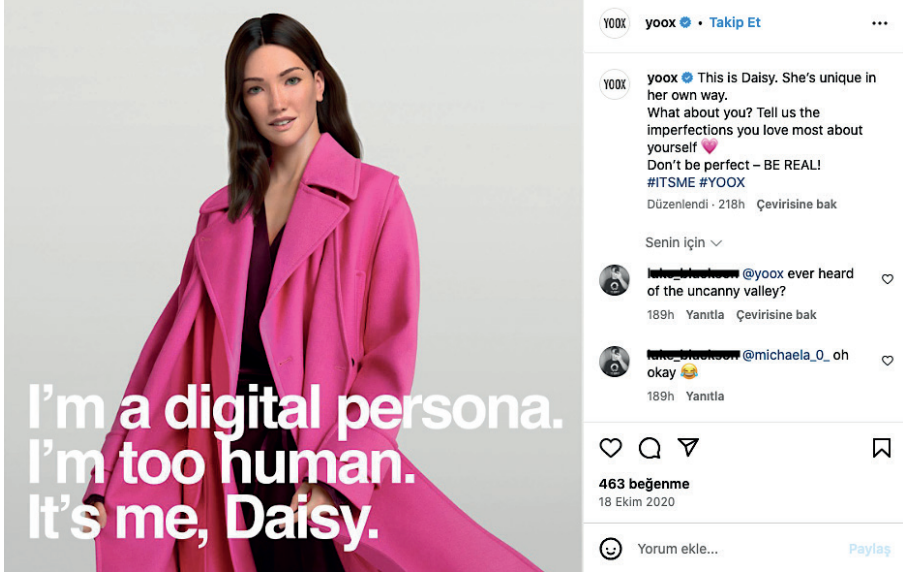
I'm a digital persona.
I'm too human.
It's me, Daisy.

YOOX yoox • Takip Et ...

YOOX yoox This is Daisy. She's unique in her own way.
What about you? Tell us the imperfections you love most about yourself 💗
Don't be perfect – BE REAL!
#ITSME #YOOX
Düzenlendi · 218h Çevirisine bak

Senin için

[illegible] @yoox ever heard of the uncanny valley?
189h Yanıtla Çevirisine bak

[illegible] @michaela_0_ oh okay 😂
189h Yanıtla

463 beğenme
18 Ekim 2020

Yorum ekle... Paylaş